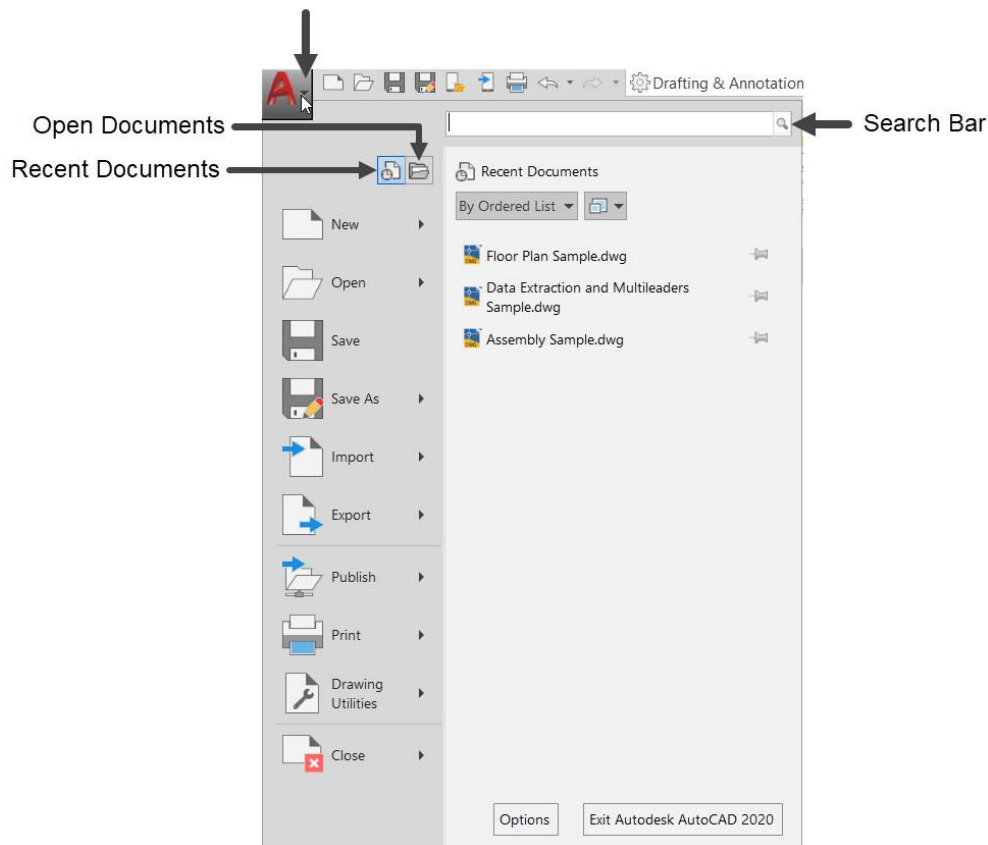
Drafting & Annotation

Open Documents

Search Bar

Recent Documents

Recent Documents

By Ordered List

New

Floor Plan Sample.dwg

Open

Data Extraction and Multileaders Sample.dwg

Save

Assembly Sample.dwg

Save As

Import

Export

Publish

Print

Drawing Utilities

Close

Options

Exit Autodesk AutoCAD 2020